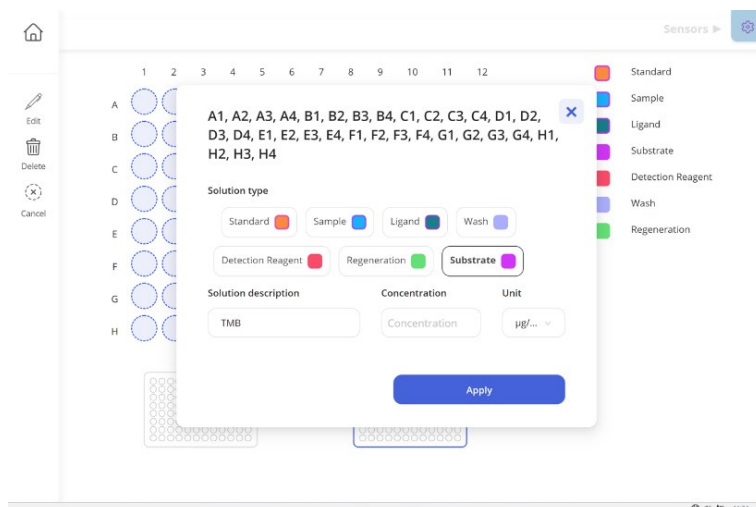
Sensors ▶

Edit

Delete

Cancel

1 2 3 4 5 6 7 8 9 10 11 12

A
B
C
D
E
F
G
H

A1, A2, A3, A4, B1, B2, B3, B4, C1, C2, C3, C4, D1, D2, D3, D4, E1, E2, E3, E4, F1, F2, F3, F4, G1, G2, G3, G4, H1, H2, H3, H4

Solution type

Standard
Sample
Ligand
Wash
Detection Reagent
Regeneration
Substrate

Solution description
TMB

Concentration
Concentration

Unit
µg/...

Apply

Standard
Sample
Ligand
Substrate
Detection Reagent
Wash
Regeneration